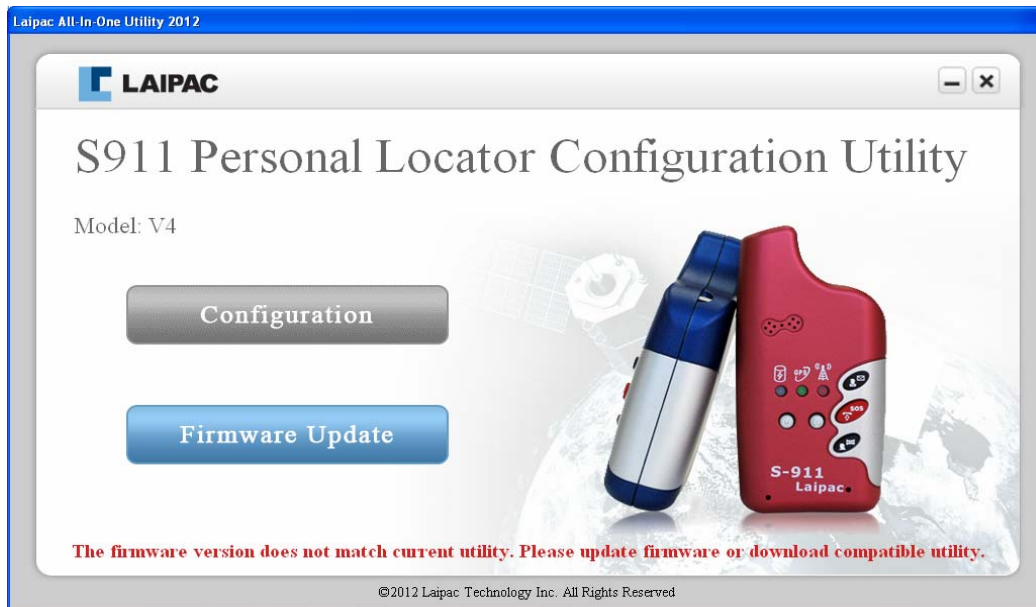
Laipac All-In-One Utility 2012

LAIPAC

S911 Personal Locator Configuration Utility

Model: V4

Configuration

Firmware Update

GPS

SOS

S-911
Laipac

The firmware version does not match current utility. Please update firmware or download compatible utility.

©2012 Laipac Technology Inc. All Rights Reserved